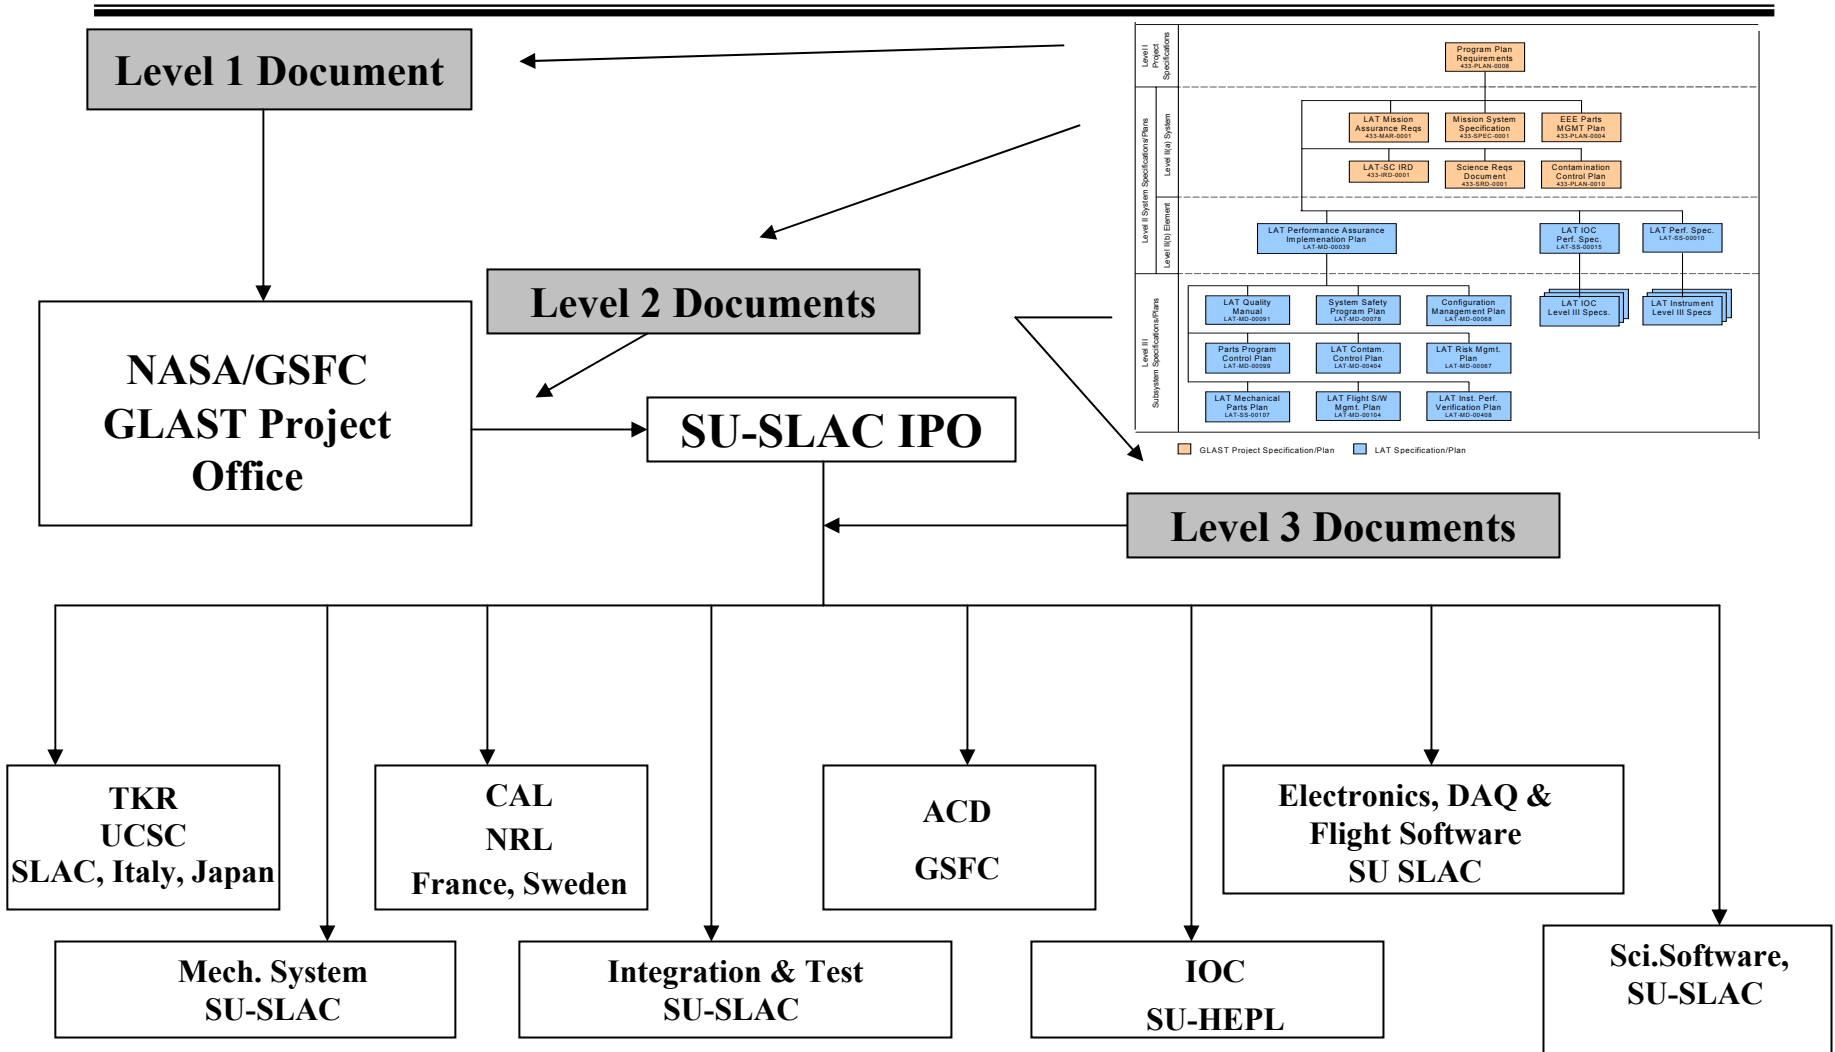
Level 1 Document

Level I Project Specifications

Program Plan Requirements 433-PLAN-0008

Level II System Specifications/Plans

Level II(a) System

LAT Mission Assurance Reqs 433-MAR-0001

Mission System Specification 433-SPEC-0001

EEE Parts MGMT Plan 433-PLAN-0004

LAT-SC IRD 433-IRD-0001

Science Reqs Document 433-SRD-0001

Contamination Control Plan 433-PLAN-0010

Level II(b) Element

LAT Performance Assurance Implemenation Plan LAT-MD-00039

LAT IOC Perf. Spec. LAT-SS-00015

LAT Perf. Spec. LAT-SS-00010

Level III Subsystem Specifications/Plans

LAT Quality Manual LAT-MD-00091

System Safety Program Plan LAT-MD-00078

Configuration Management Plan LAT-MD-00068

LAT IOC Level III Specs.

LAT Instrument Level III Specs

Parts Program Control Plan LAT-MD-00099

LAT Contam. Control Plan LAT-MD-00404

LAT Risk Mgmt. Plan LAT-MD-00067

LAT Mechanical Parts Plan LAT-SS-00107

LAT Flight S/W Mgmt. Plan LAT-MD-00104

LAT Inst. Perf. Verification Plan LAT-MD-00408

GLAST Project Specification/Plan

LAT Specification/Plan

Level 2 Documents

NASA/GSFC GLAST Project Office

SU-SLAC IPO

Level 3 Documents

TKR
UCSC
SLAC, Italy, Japan

CAL
NRL
France, Sweden

ACD
GSFC

Electronics, DAQ & Flight Software
SU SLAC

Mech. System
SU-SLAC

Integration & Test
SU-SLAC

IOC
SU-HEPL

Sci.Software,
SU-SLAC